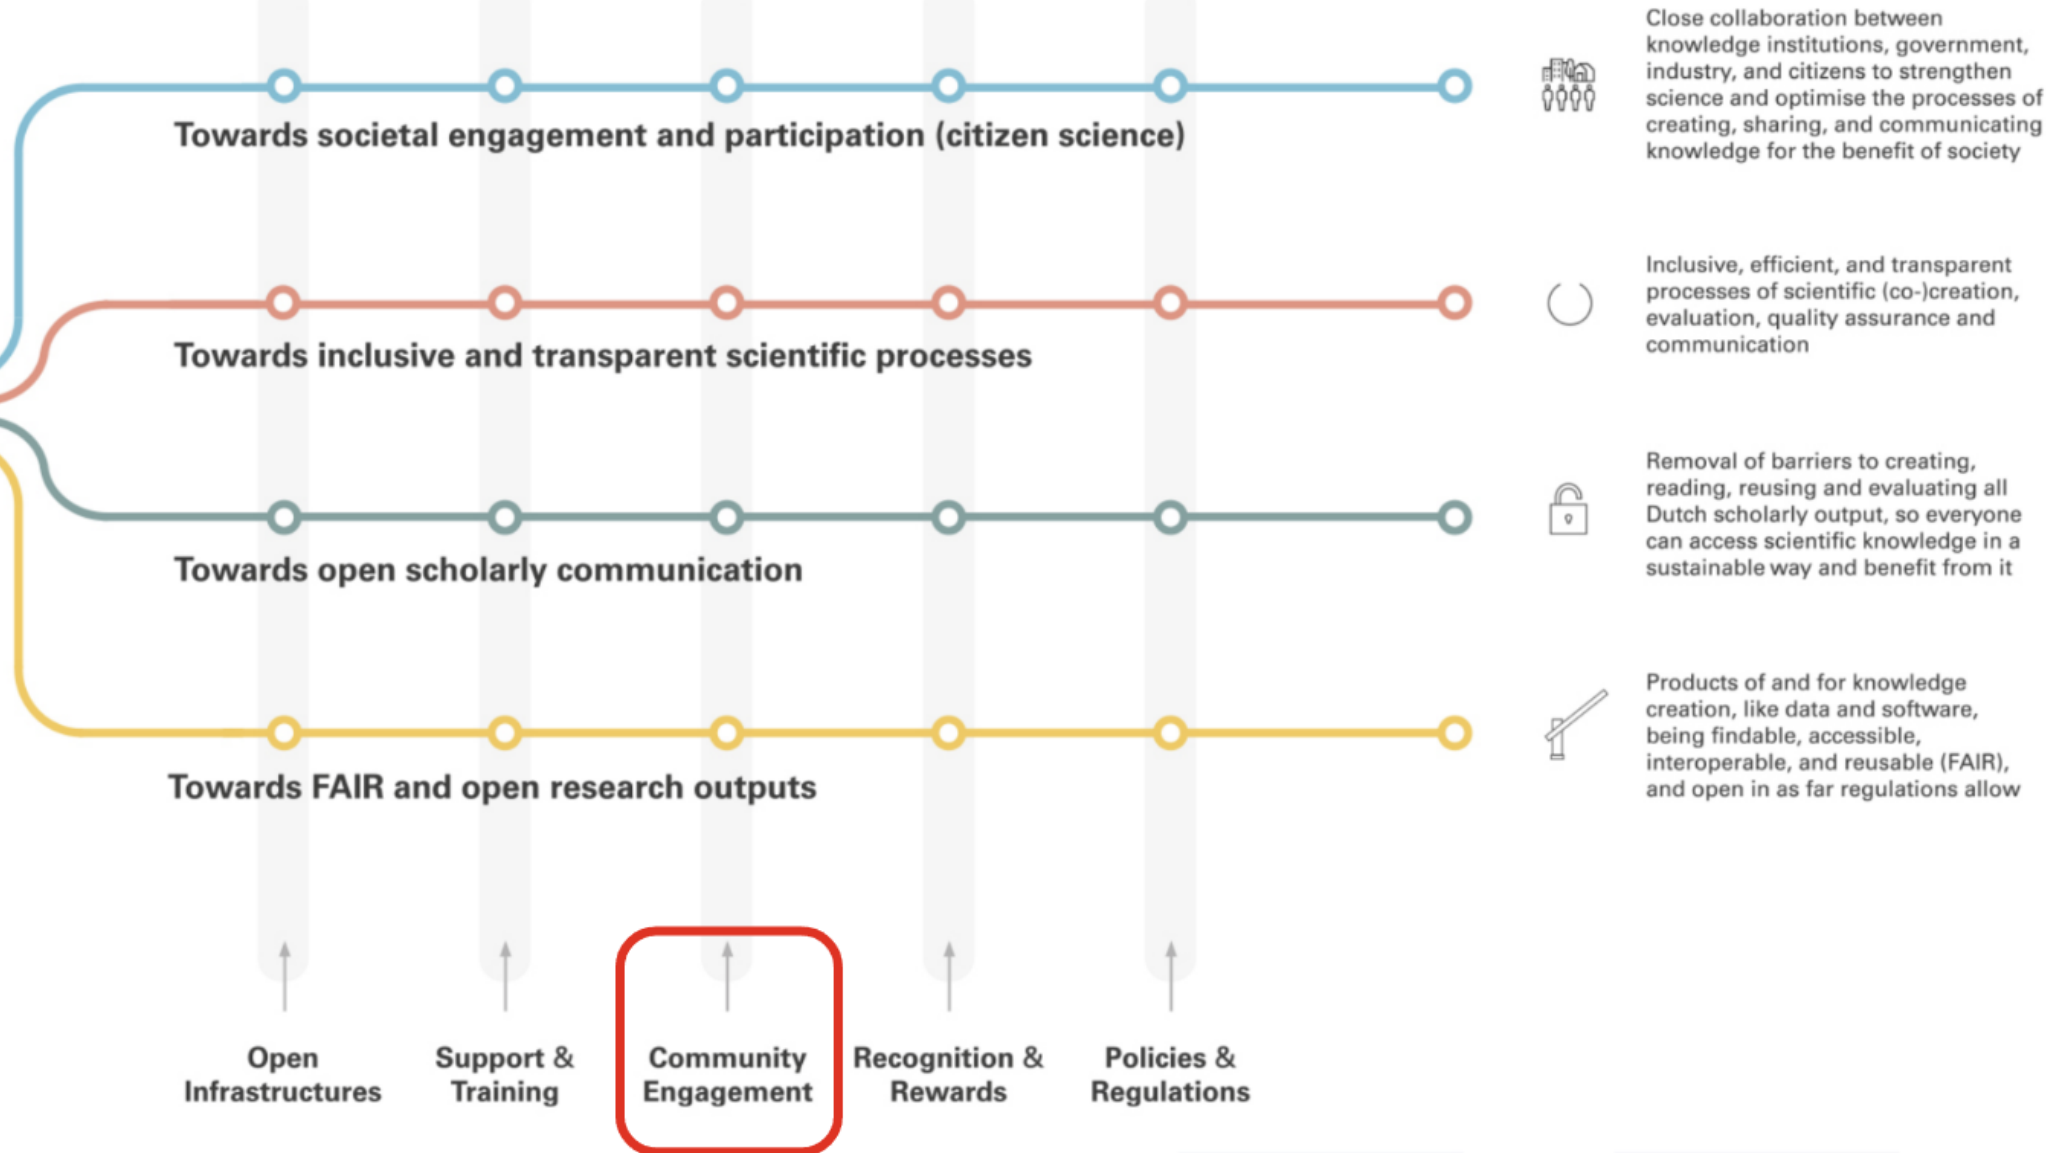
Towards societal engagement and participation (citizen science)

Close collaboration between knowledge institutions, government, industry, and citizens to strengthen science and optimise the processes of creating, sharing, and communicating knowledge for the benefit of society

Towards inclusive and transparent scientific processes

Inclusive, efficient, and transparent processes of scientific (co-)creation, evaluation, quality assurance and communication

Towards open scholarly communication

Removal of barriers to creating, reading, reusing and evaluating all Dutch scholarly output, so everyone can access scientific knowledge in a sustainable way and benefit from it

Towards FAIR and open research outputs

Products of and for knowledge creation, like data and software, being findable, accessible, interoperable, and reusable (FAIR), and open in as far regulations allow

Open Infrastructures

Support & Training

Community Engagement

Recognition & Rewards

Policies & Regulations